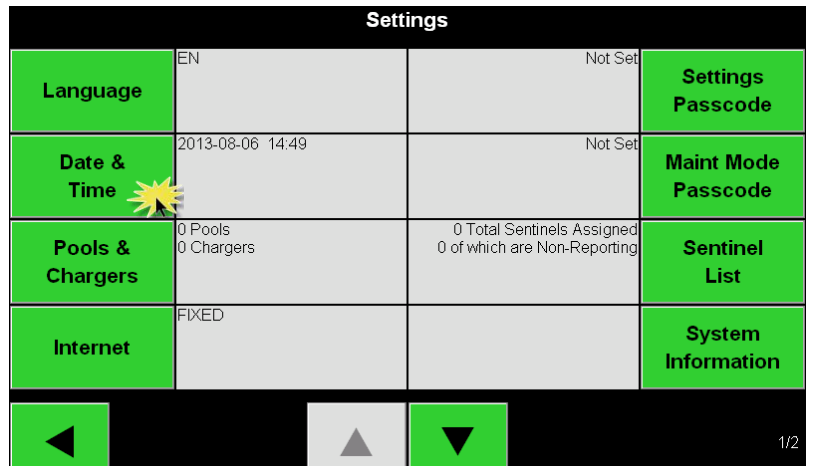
Settings

Language

EN

Not Set

Settings Passcode

Date & Time

2013-08-06 14:49

Not Set

Maint Mode Passcode

Pools & Chargers

0 Pools
0 Chargers

0 Total Sentinels Assigned
0 of which are Non-Reporting

Sentinel List

Internet

FIXED

System Information

1/2